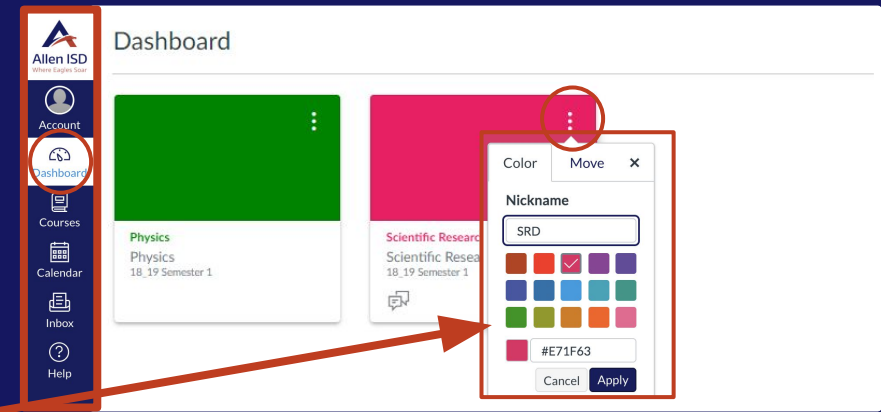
Allen ISD
Where Eagles Soar

Account

Dashboard

Courses

Calendar

Inbox

Help

Dashboard

Physics
Physics
18_19 Semester 1

Scientific Research
Scientific Resea
18_19 Semester 1

Color
Move
×

Nickname

SRD

#E71F63

Cancel
Apply